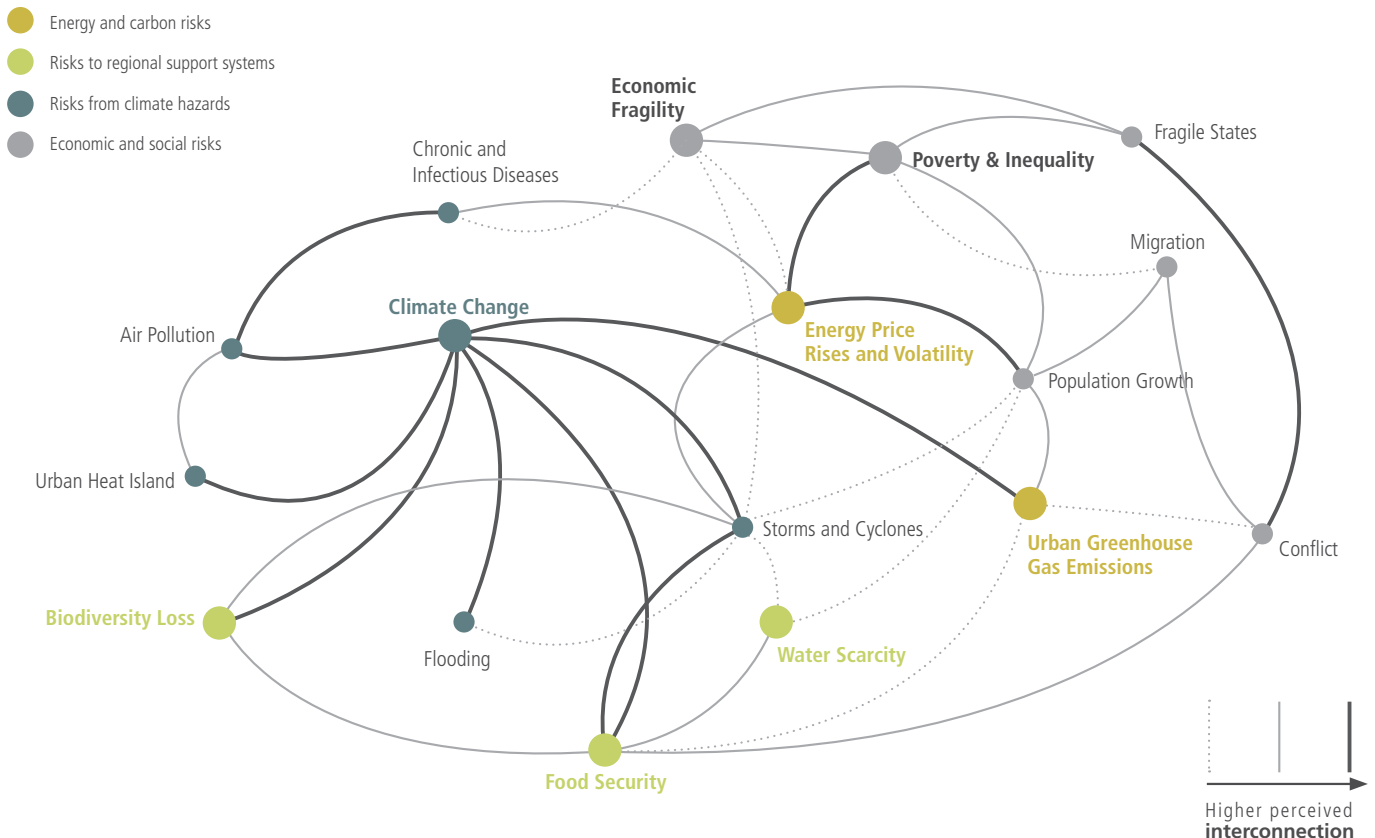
Energy and carbon risks
Risks to regional support systems
Risks from climate hazards
Economic and social risks

Economic Fragility
Fragile States
Poverty & Inequality
Chronic and Infectious Diseases
Migration
Climate Change
Air Pollution
Energy Price Rises and Volatility
Population Growth
Urban Heat Island
Storms and Cyclones
Urban Greenhouse Gas Emissions
Conflict
Biodiversity Loss
Flooding
Water Scarcity
Food Security

Higher perceived interconnection